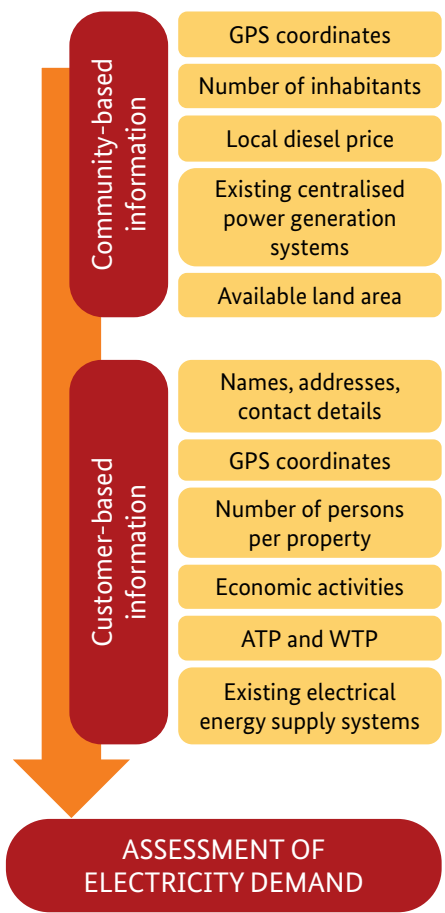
Community-based information

GPS coordinates

Number of inhabitants

Local diesel price

Existing centralised power generation systems

Available land area

Customer-based information

Names, addresses, contact details

GPS coordinates

Number of persons per property

Economic activities

ATP and WTP

Existing electrical energy supply systems

ASSESSMENT OF ELECTRICITY DEMAND